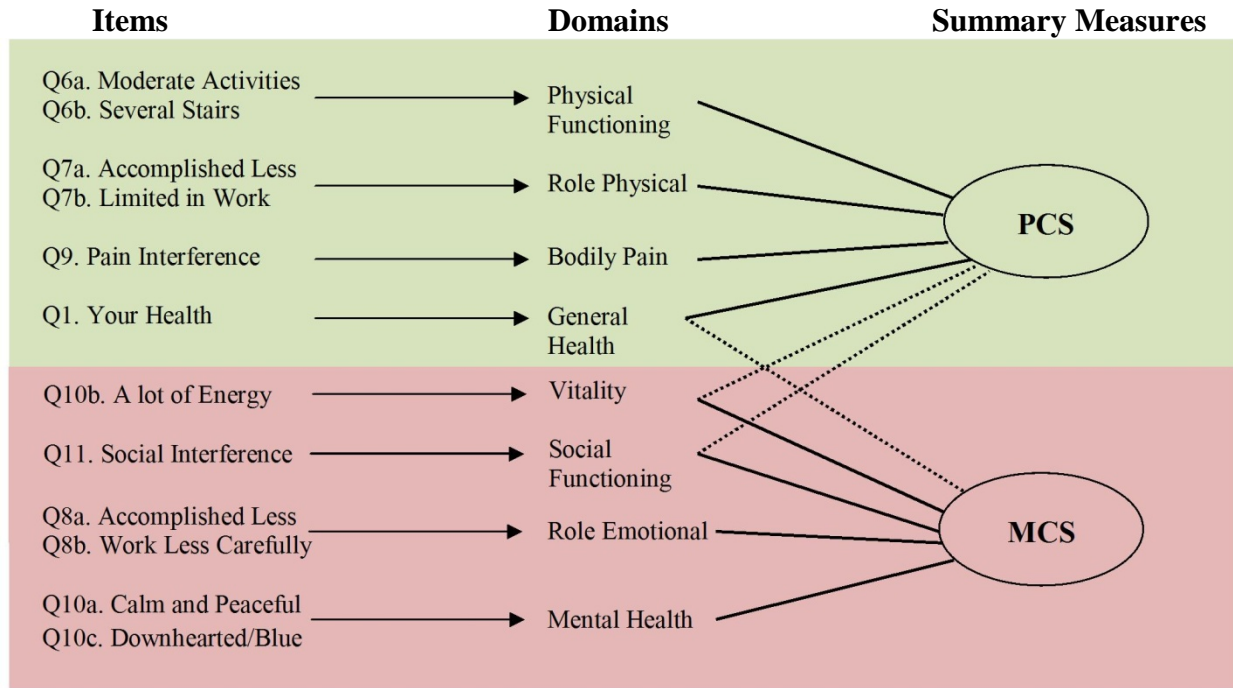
Items

Domains

Summary Measures

Q6a. Moderate Activities
Q6b. Several Stairs

Physical Functioning

Q7a. Accomplished Less
Q7b. Limited in Work

Role Physical

Q9. Pain Interference

Bodily Pain

Q1. Your Health

General Health

Q10b. A lot of Energy

Vitality

Q11. Social Interference

Social Functioning

Q8a. Accomplished Less
Q8b. Work Less Carefully

Role Emotional

Q10a. Calm and Peaceful
Q10c. Downhearted/Blue

Mental Health

PCS

MCS